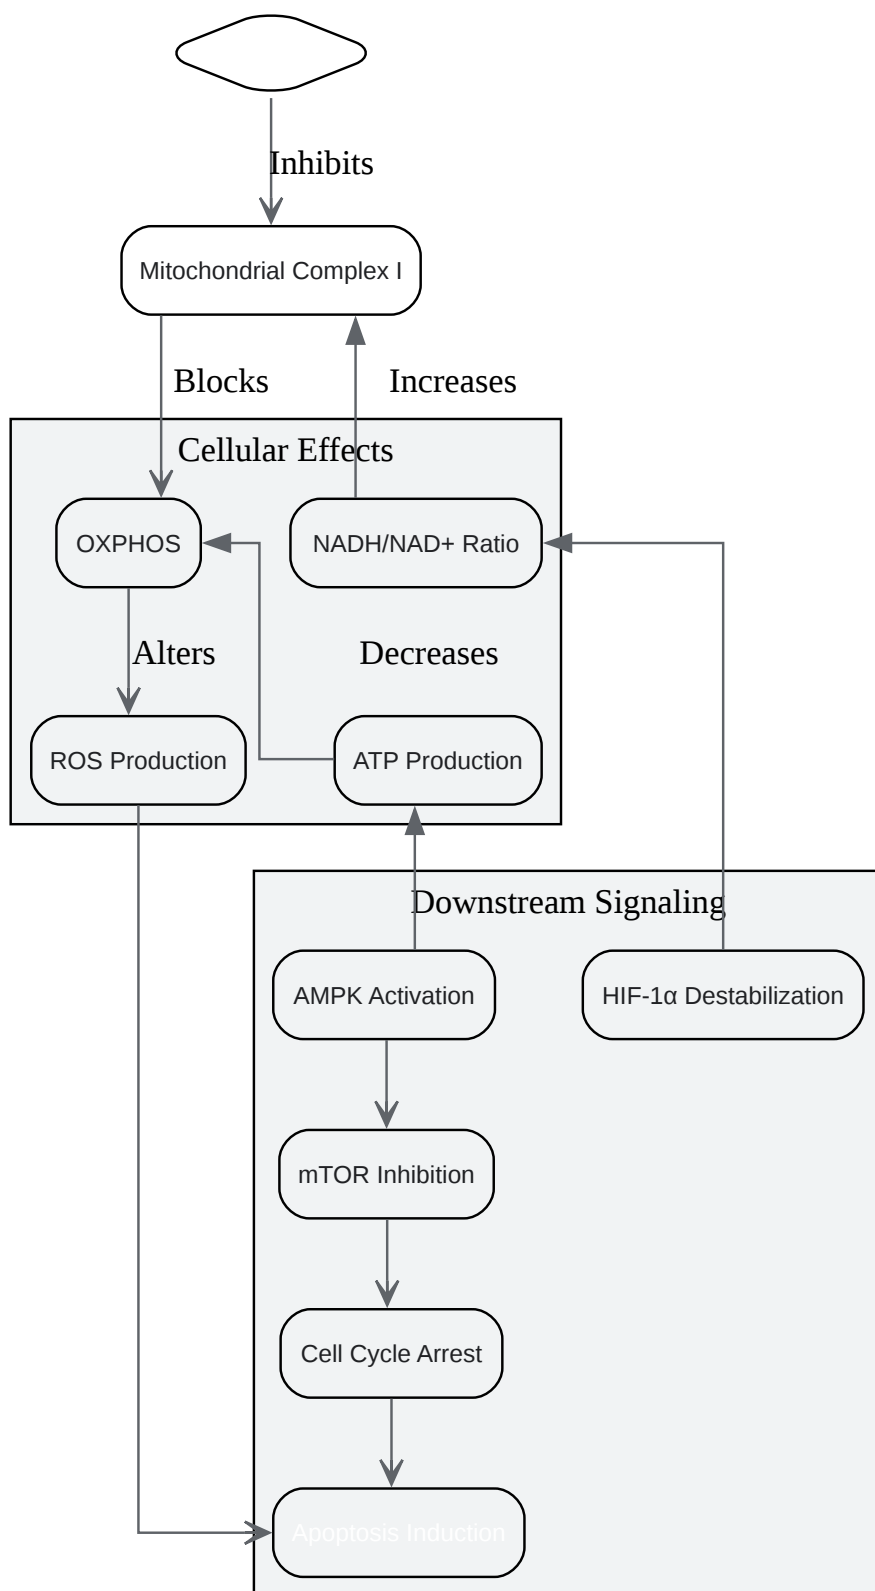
Inhibits

Mitochondrial Complex I

Blocks

Increases

Cellular Effects

OXPHOS

NADH/NAD+ Ratio

Alters

Decreases

ROS Production

ATP Production

Downstream Signaling

AMPK Activation

HIF-1α Destabilization

mTOR Inhibition

Cell Cycle Arrest

Apoptosis Induction